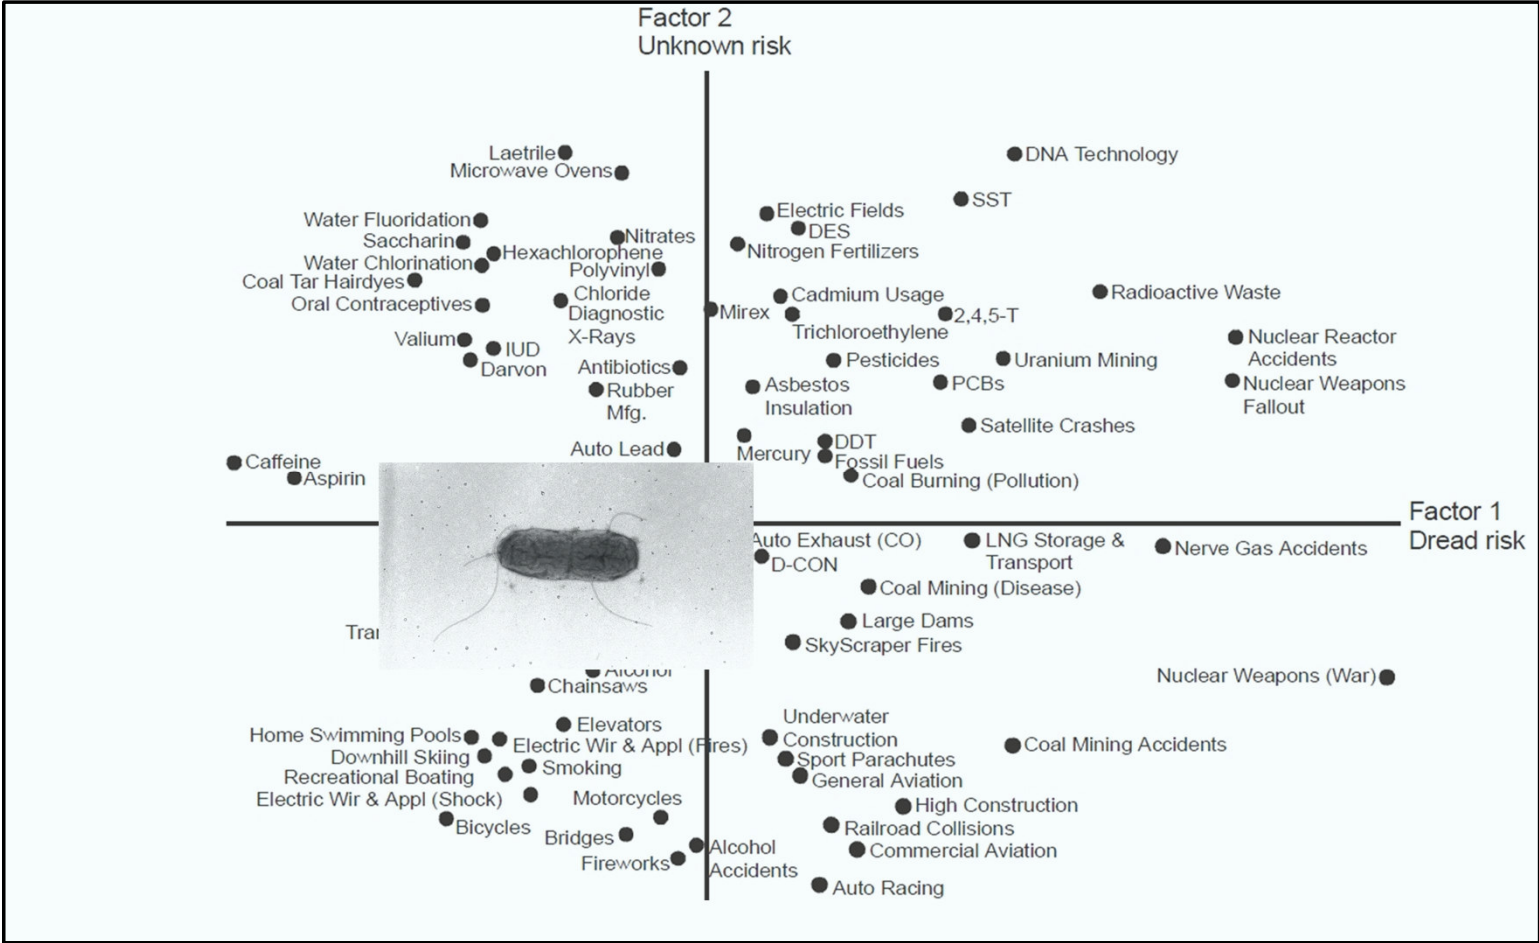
Factor 2
Unknown risk

Factor 1
Dread risk

Laetrile
Microwave Ovens
Water Fluoridation
Saccharin
Water Chlorination
Coal Tar Hairdyes
Oral Contraceptives
Nitrates
Hexachlorophene
Polyvinyl
Chloride
Diagnostic
X-Rays
Valium
IUD
Darvon
Antibiotics
Rubber
Mfg.
Auto Lead
Caffeine
Aspirin
DNA Technology
SST
Electric Fields
DES
Nitrogen Fertilizers
Cadmium Usage
Mirex
2,4,5-T
Trichloroethylene
Radioactive Waste
Nuclear Reactor
Accidents
Nuclear Weapons
Fallout
Pesticides
Uranium Mining
Asbestos
Insulation
PCBs
Satellite Crashes
Mercury
DDT
Fossil Fuels
Coal Burning (Pollution)
Auto Exhaust (CO)
D-CON
LNG Storage &
Transport
Nerve Gas Accidents
Coal Mining (Disease)
Large Dams
SkyScraper Fires
Tra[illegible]
Alcohol
Chainsaws
Nuclear Weapons (War)
Home Swimming Pools
Downhill Skiing
Recreational Boating
Electric Wir & Appl (Shock)
Bicycles
Elevators
Electric Wir & Appl (Fires)
Smoking
Motorcycles
Bridges
Fireworks
Alcohol
Accidents
Underwater
Construction
Sport Parachutes
General Aviation
Coal Mining Accidents
High Construction
Railroad Collisions
Commercial Aviation
Auto Racing